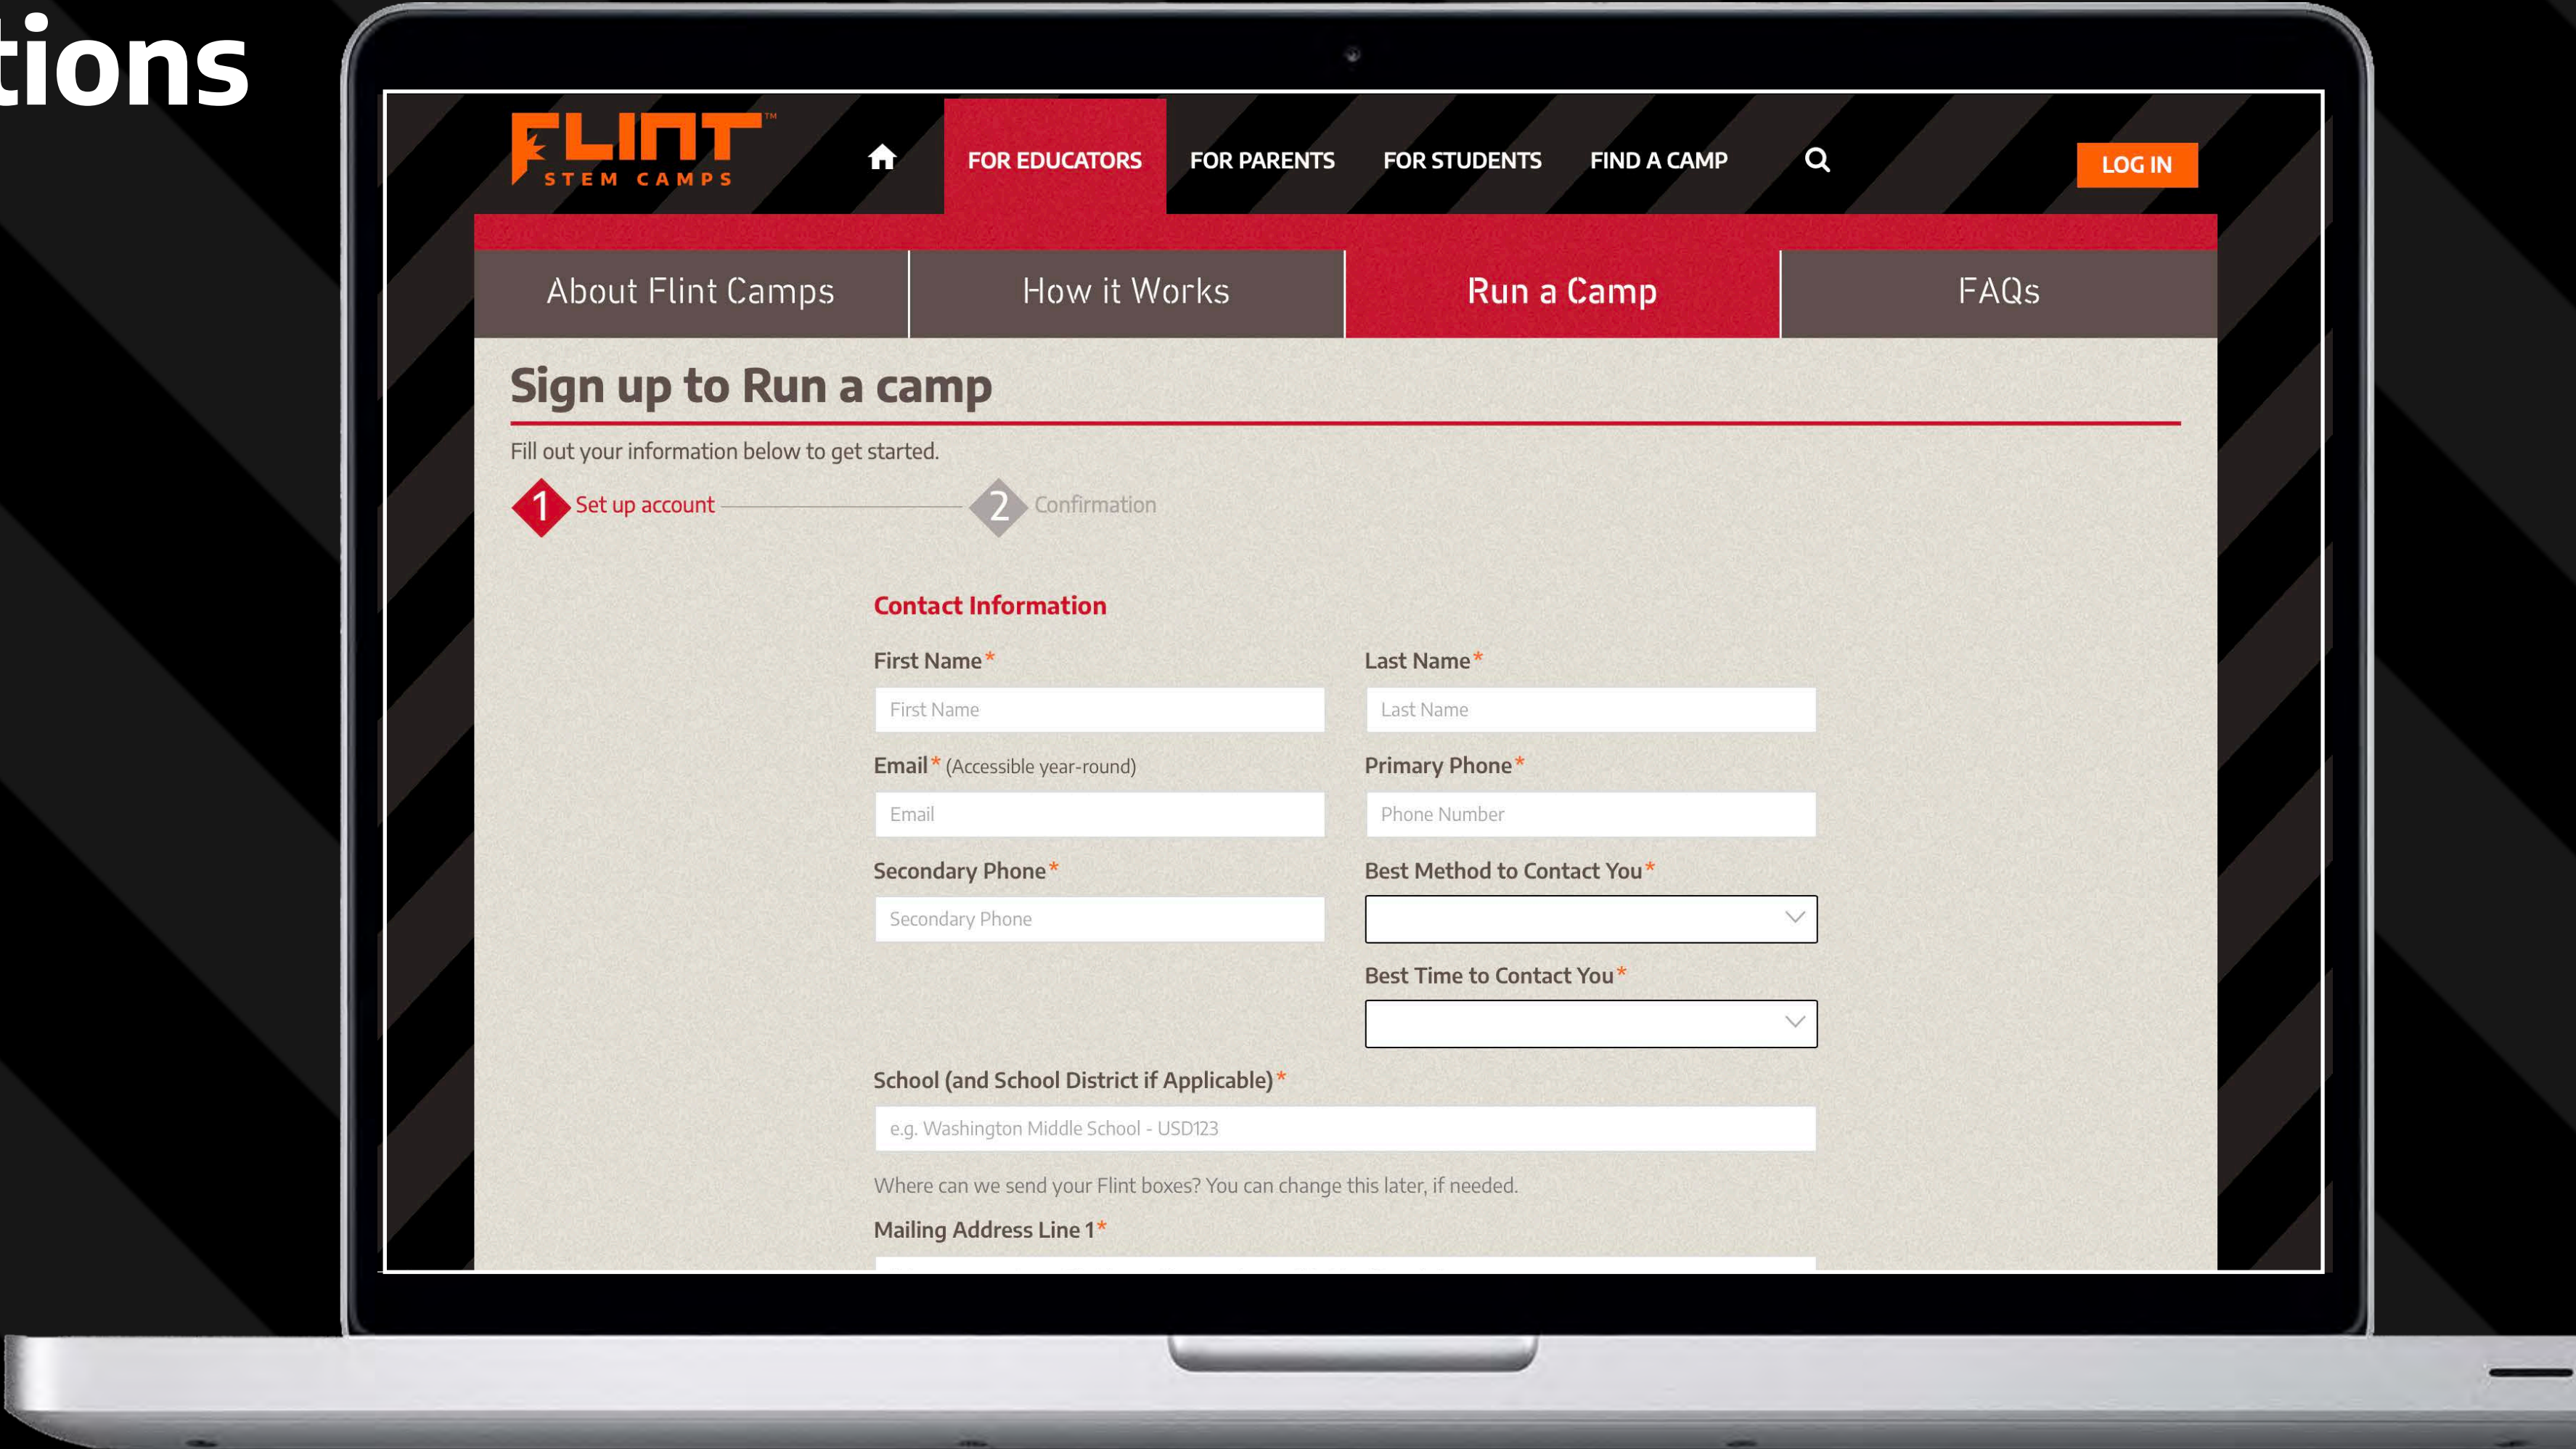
tions

FLINT™
STEM CAMPS

FOR EDUCATORS FOR PARENTS FOR STUDENTS FIND A CAMP

LOG IN

About Flint Camps | How it Works | Run a Camp | FAQs

Sign up to Run a camp

Fill out your information below to get started.

1 Set up account 2 Confirmation

Contact Information

First Name*
First Name

Last Name*
Last Name

Email* (Accessible year-round)
Email

Primary Phone*
Phone Number

Secondary Phone*
Secondary Phone

Best Method to Contact You*

Best Time to Contact You*

School (and School District if Applicable)*
e.g. Washington Middle School - USD123

Where can we send your Flint boxes? You can change this later, if needed.

Mailing Address Line 1*